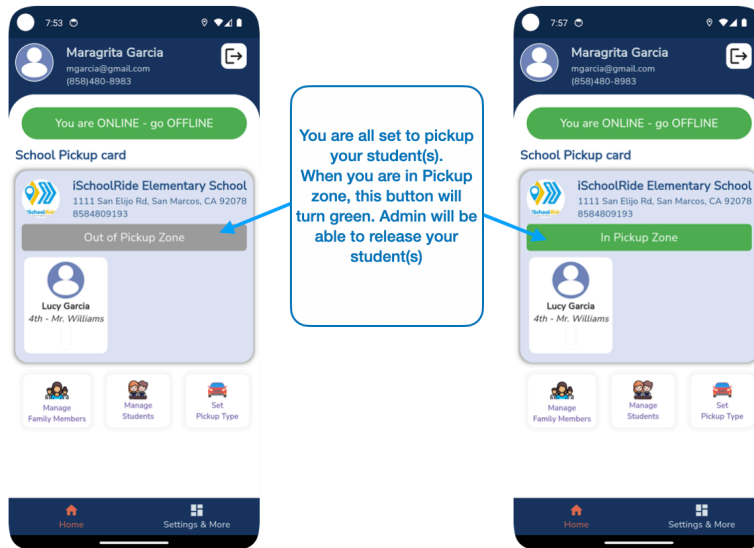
7:53

Maragrita Garcia
mgarcia@gmail.com
(858)480-8983

You are ONLINE - go OFFLINE

School Pickup card

iSchoolRide Elementary School
1111 San Elijo Rd, San Marcos, CA 92078
8584809193

Out of Pickup Zone

Lucy Garcia
4th - Mr. Williams

Manage Family Members

Manage Students

Set Pickup Type

Home

Settings & More

You are all set to pickup your student(s). When you are in Pickup zone, this button will turn green. Admin will be able to release your student(s)

7:57

Maragrita Garcia
mgarcia@gmail.com
(858)480-8983

You are ONLINE - go OFFLINE

School Pickup card

iSchoolRide Elementary School
1111 San Elijo Rd, San Marcos, CA 92078
8584809193

In Pickup Zone

Lucy Garcia
4th - Mr. Williams

Manage Family Members

Manage Students

Set Pickup Type

Home

Settings & More